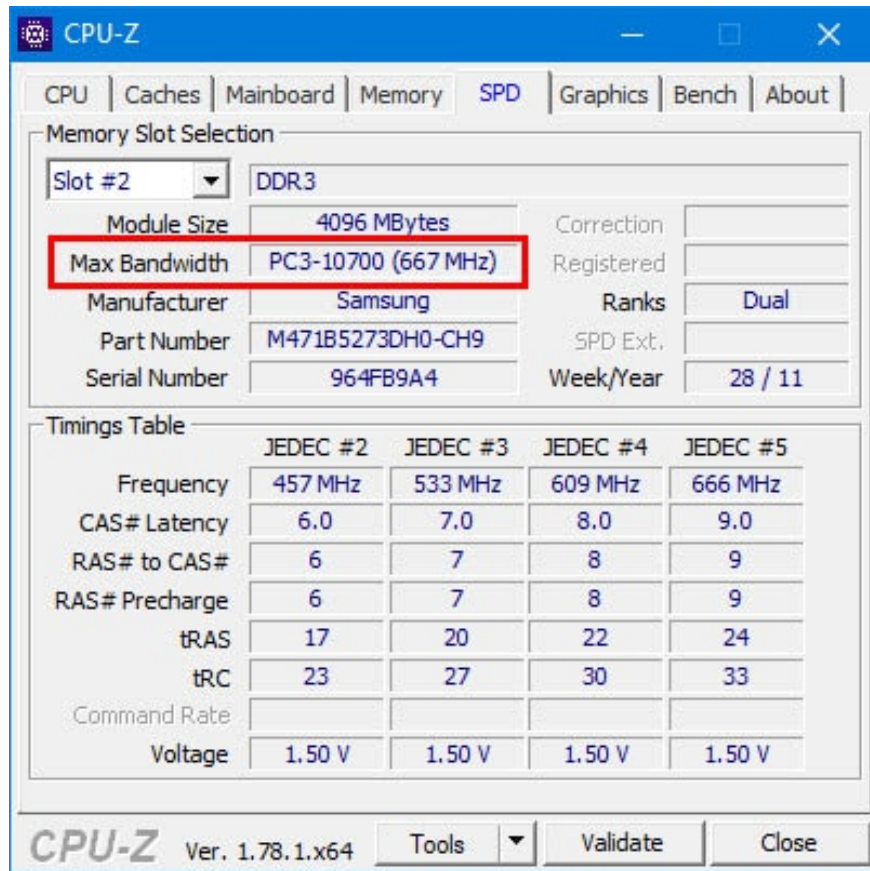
CPU-Z

CPU | Caches | Mainboard | Memory | SPD | Graphics | Bench | About

Memory Slot Selection

Slot #2 | DDR3

Module Size 4096 MBytes
Correction
Max Bandwidth PC3-10700 (667 MHz)
Registered
Manufacturer Samsung
Ranks Dual
Part Number M471B5273DH0-CH9
SPD Ext.
Serial Number 964FB9A4
Week/Year 28 / 11

Timings Table

| | JEDEC #2 | JEDEC #3 | JEDEC #4 | JEDEC #5 |
|---|---|---|---|---|
| Frequency | 457 MHz | 533 MHz | 609 MHz | 666 MHz |
| CAS# Latency | 6.0 | 7.0 | 8.0 | 9.0 |
| RAS# to CAS# | 6 | 7 | 8 | 9 |
| RAS# Precharge | 6 | 7 | 8 | 9 |
| tRAS | 17 | 20 | 22 | 24 |
| tRC | 23 | 27 | 30 | 33 |
| Command Rate | | | | |
| Voltage | 1.50 V | 1.50 V | 1.50 V | 1.50 V |

CPU-Z Ver. 1.78.1.x64 Tools Validate Close